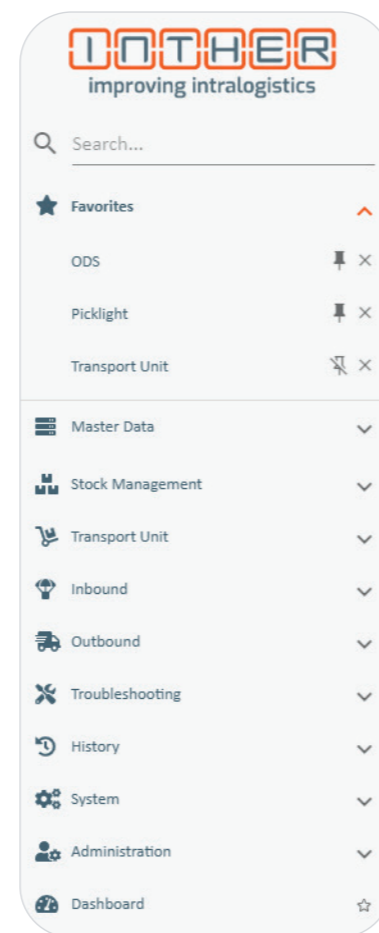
INTHER
improving intralogistics

Search...

Favorites

ODS

Picklight

Transport Unit

Master Data

Stock Management

Transport Unit

Inbound

Outbound

Troubleshooting

History

System

Administration

Dashboard